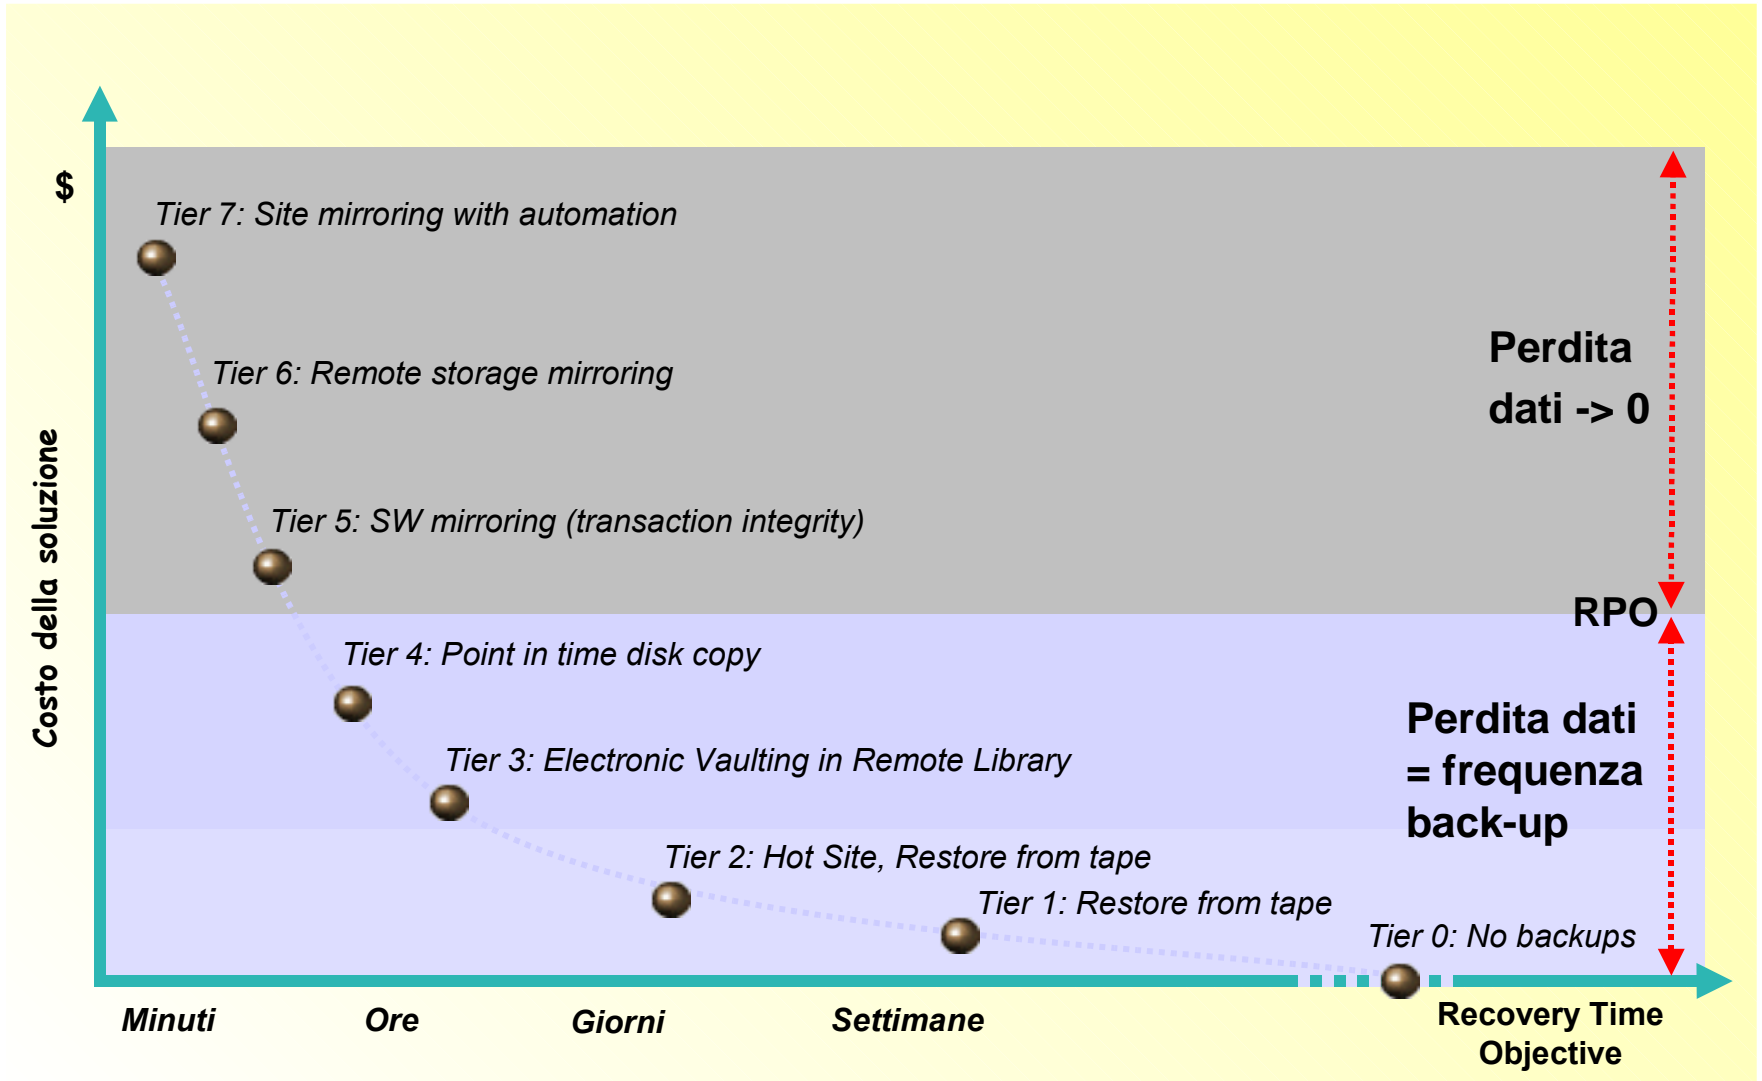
$

Costo della soluzione

Tier 7: Site mirroring with automation

Tier 6: Remote storage mirroring

Tier 5: SW mirroring (transaction integrity)

Tier 4: Point in time disk copy

Tier 3: Electronic Vaulting in Remote Library

Tier 2: Hot Site, Restore from tape

Tier 1: Restore from tape

Tier 0: No backups

Perdita dati -> 0

RPO

Perdita dati = frequenza back-up

Minuti

Ore

Giorni

Settimane

Recovery Time Objective